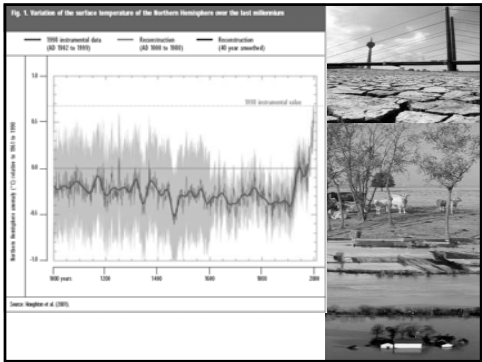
Fig. 1. Variation of the surface temperature of the Northern Hemisphere over the last millennium

1998 instrumental data (AD 1902 to 1999)

Reconstruction (AD 1000 to 1980)

Reconstruction (40 year smoothed)

1998 instrumental value

Northern Hemisphere anomaly (°C) relative to 1961 to 1990

1.0

0.5

0.0

-0.5

-1.0

1000 years

1200

1400

1600

1800

2000

Source: Houghton et al. (2001).